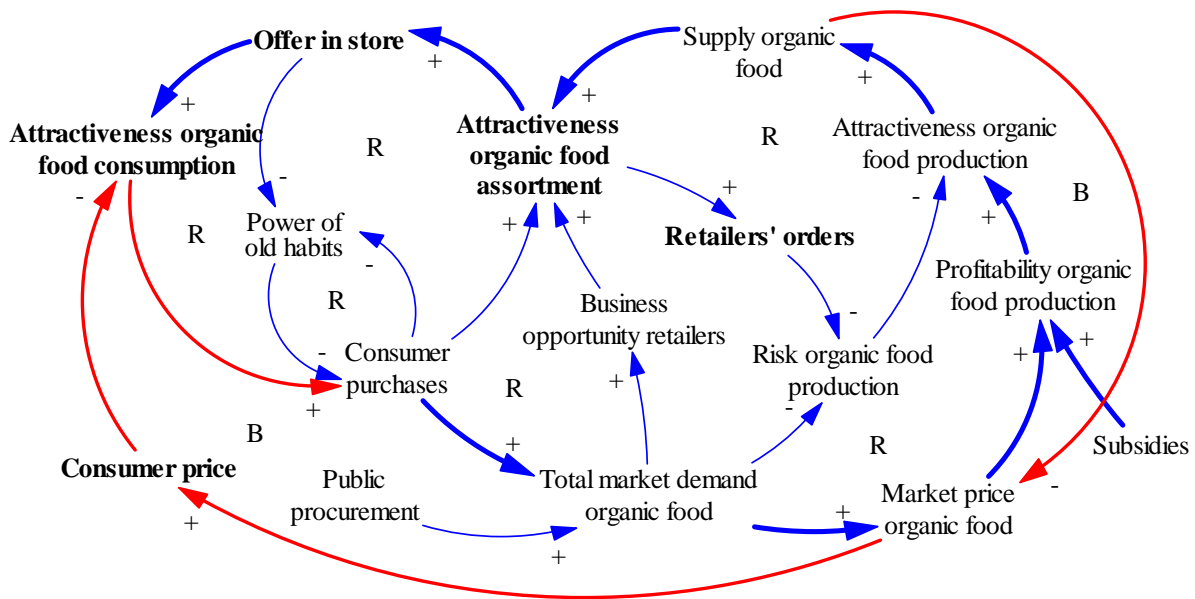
Offer in store
+
Supply organic food
+
+
Attractiveness organic food consumption
R
Attractiveness organic food assortment
R
Attractiveness organic food production
-
-
+
+
B
Power of old habits
+
+
Retailers' orders
+
R
-
Profitability organic food production
R
Business opportunity retailers
-
-
Consumer purchases
Risk organic food production
+
+
+
R
-
R
B
+
Subsidies
Consumer price
Public procurement
Total market demand organic food
Market price organic food
-
+
+
+